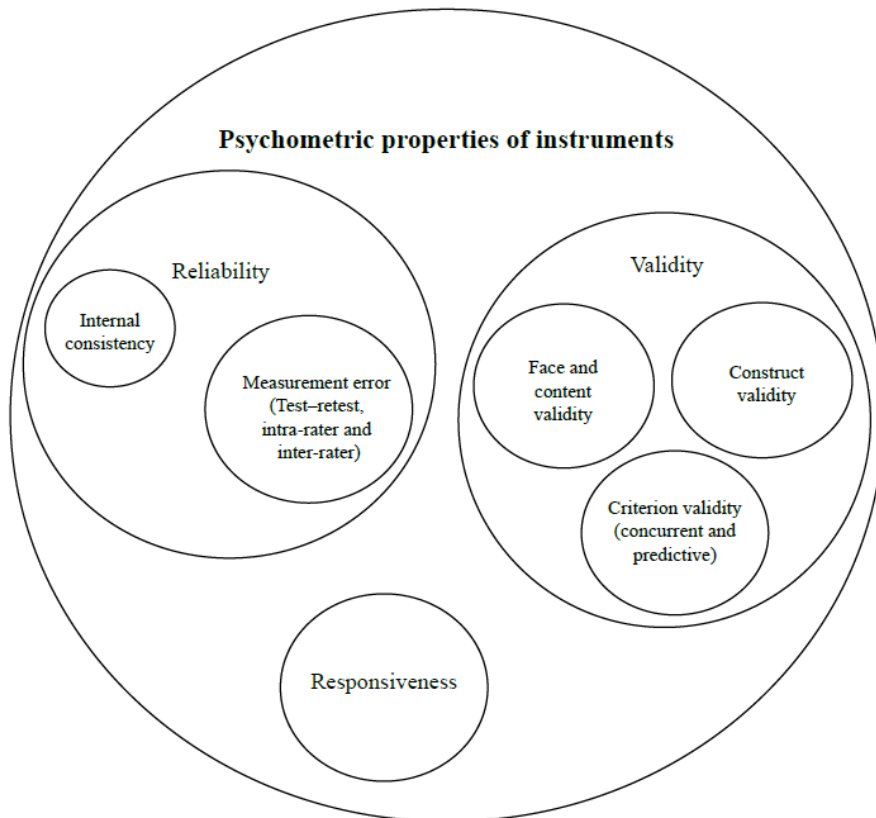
Psychometric properties of instruments

Reliability

Internal consistency

Measurement error (Test–retest, intra-rater and inter-rater)

Validity

Face and content validity

Construct validity

Criterion validity (concurrent and predictive)

Responsiveness